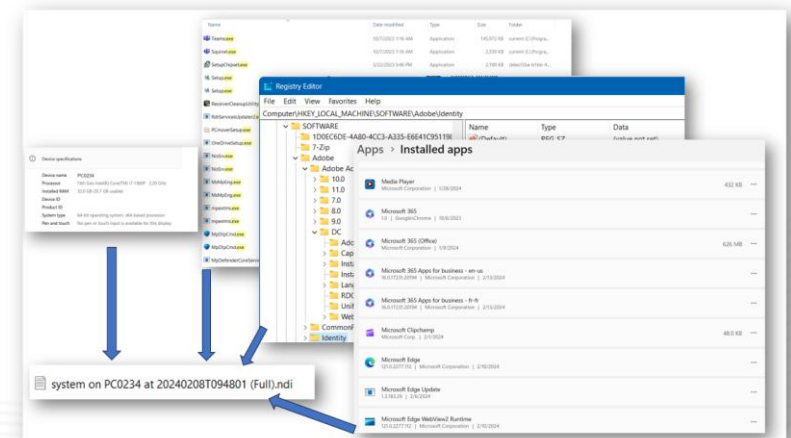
Name Date modified Type Size Folder
Teams.exe Application current (C:\Program...
Squirrel.exe Application current (C:\Program...
SetupChipset.exe Application
Setup.exe
Setup.exe
ResolverCleanupUtility
RstServicesUpdater
PCmoverSetup.exe
OneDriveSetup.exe
NvUIxe.exe
NvUIxe.exe
MsMpEng.exe
MsMpEng.exe
mpextms.exe
mpextms.exe
MpDlpCmd.exe
MpDlpCmd.exe
MpDefenderCoreService

Device specifications
Device name PC0234
Processor 13th Gen Intel(R) Core(TM) i7-1365P 2.20 GHz
Installed RAM 32.0 GB (31.7 GB usable)
Device ID
Product ID
System type 64-bit operating system, x64-based processor
Pen and touch No pen or touch input is available for this display

Registry Editor
File Edit View Favorites Help
Computer\HKEY_LOCAL_MACHINE\SOFTWARE\Adobe\Identity
SOFTWARE
1D0EC6D6-4A80-4CC3-A335-E6E41C9511
7-Zip
Adobe
Adobe Ac
10.0
11.0
7.0
8.0
9.0
DC
Adc
Cap
Insta
Insta
Lang
RDC
Unit
Web
CommonF
Identity
Name Type Data
(Default) REG_SZ (value not set)

Apps > Installed apps
Media Player
Microsoft Corporation | 1/30/2024 432 KB
Microsoft 365
1.0 | Google\Chrome | 10/4/2023
Microsoft 365 (Office)
Microsoft Corporation | 1/9/2024 626 MB
Microsoft 365 Apps for business - en-us
16.0.17231.20194 | Microsoft Corporation | 2/13/2024
Microsoft 365 Apps for business - fr-fr
16.0.17231.20194 | Microsoft Corporation | 2/13/2024
Microsoft Clipchamp
Microsoft Corp. | 2/1/2024 48.0 KB
Microsoft Edge
121.0.2277.112 | Microsoft Corporation | 2/10/2024
Microsoft Edge Update
1.3.183.29 | 2/6/2024
Microsoft Edge WebView2 Runtime
121.0.2277.112 | Microsoft Corporation | 2/10/2024

system on PC0234 at 20240208T094801 (Full).ndi